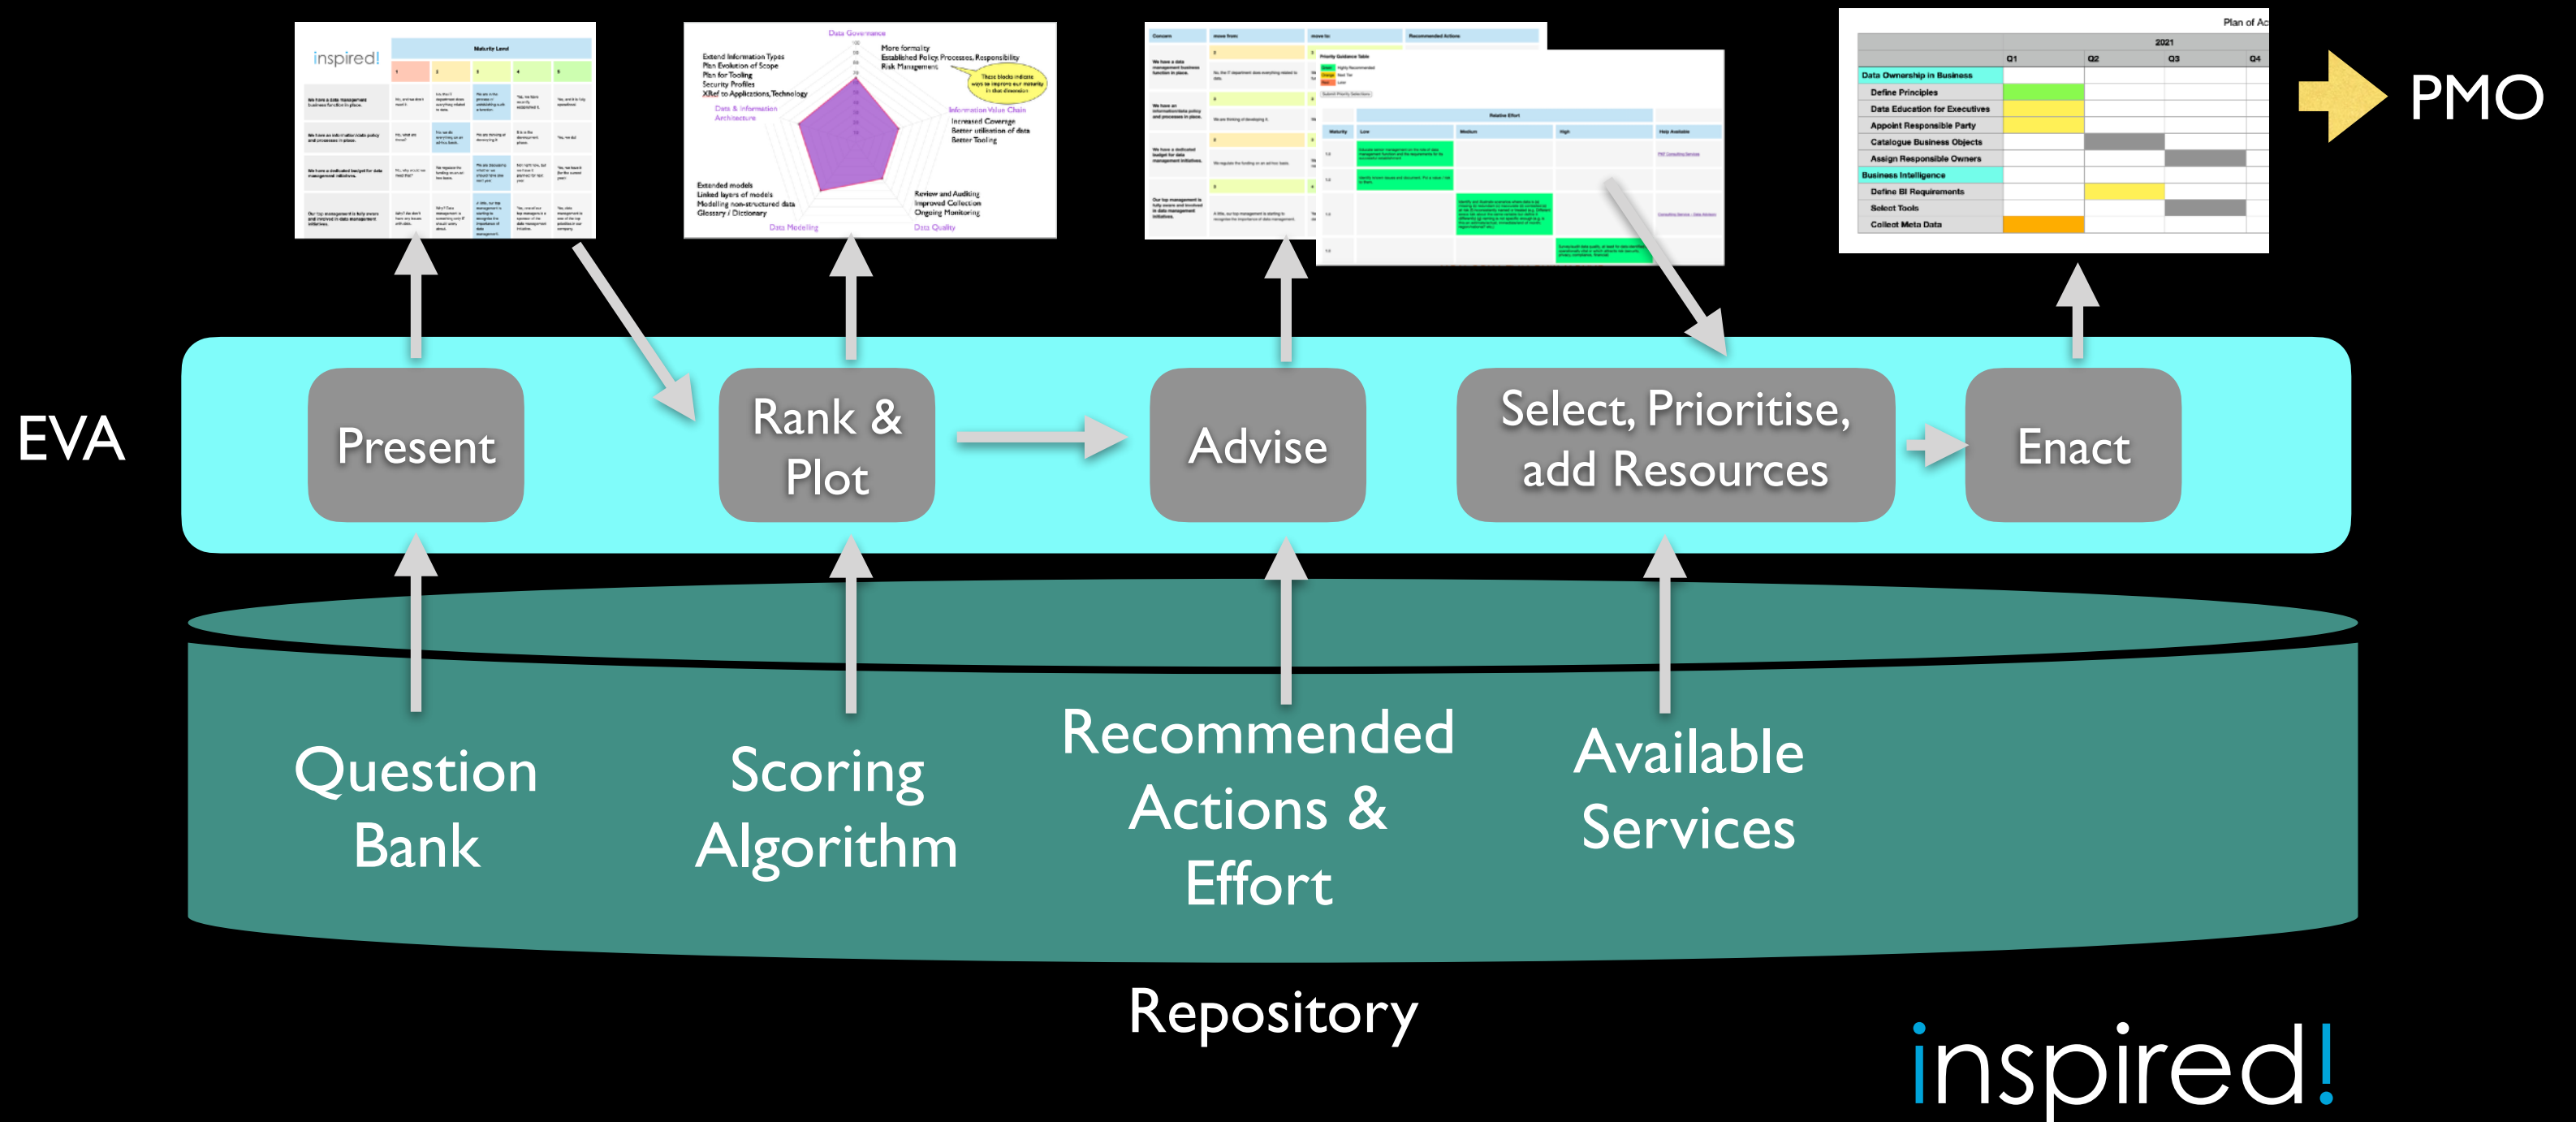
inspired!

Maturity Level

Data Governance

More formality
Established Policy, Processes, Responsibility
Risk Management

Extend Information Types
Plan Evolution of Scope
Plan for Tooling
Security Profiles
XRef to Applications, Technology

Data & Information Architecture

Information Value Chain
Increased Coverage
Better utilisation of data
Better Tooling

Extended models
Linked layers of models
Modelling non-structured data
Glossary / Dictionary

Review and Auditing
Improved Collection
Ongoing Monitoring

Data Modelling

Data Quality

Plan of Ac

2021

| | Q1 | Q2 | Q3 | Q4 |
|---|---|---|---|---|
| Data Ownership in Business | | | | |
| Define Principles | | | | |
| Data Education for Executives | | | | |
| Appoint Responsible Party | | | | |
| Catalogue Business Objects | | | | |
| Assign Responsible Owners | | | | |
| Business Intelligence | | | | |
| Define BI Requirements | | | | |
| Select Tools | | | | |
| Collect Meta Data | | | | |

PMO

EVA

Present

Rank & Plot

Advise

Select, Prioritise, add Resources

Enact

Question Bank

Scoring Algorithm

Recommended Actions & Effort

Available Services

Repository

inspired!